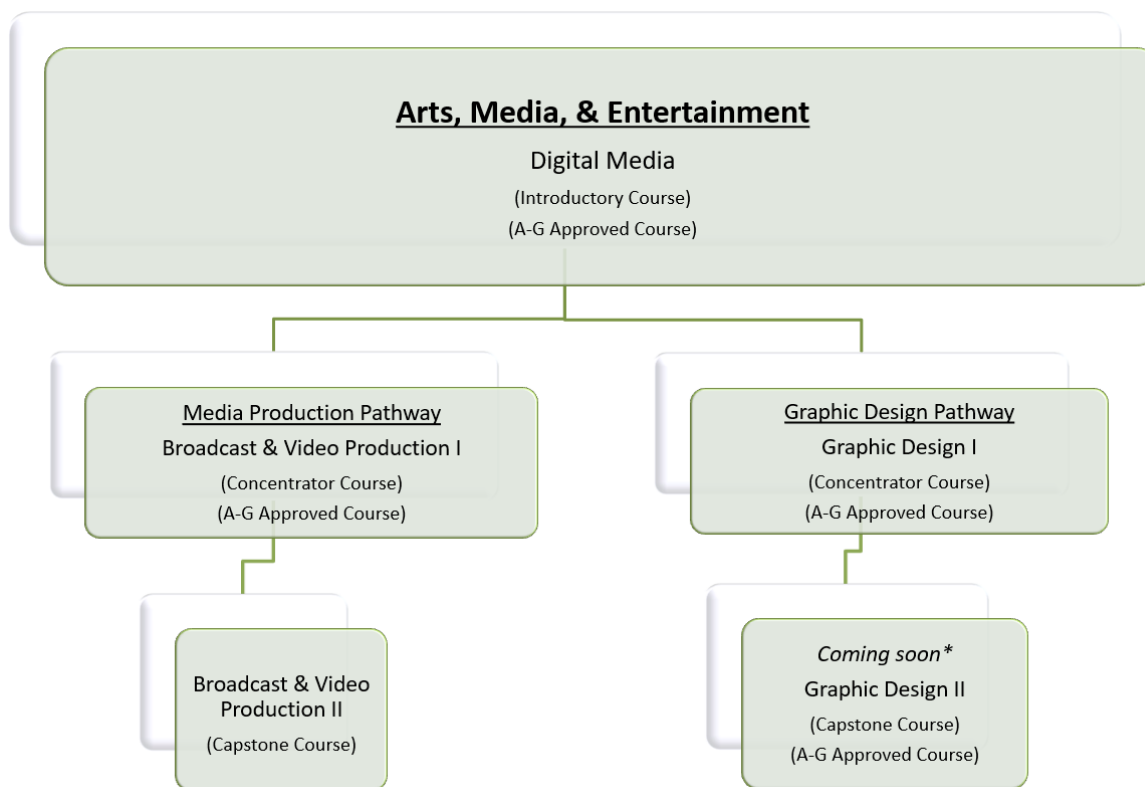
Arts, Media, & Entertainment

Digital Media

(Introductory Course)

(A-G Approved Course)

Media Production Pathway

Broadcast & Video Production I

(Concentrator Course)

(A-G Approved Course)

Broadcast & Video Production II

(Capstone Course)

Graphic Design Pathway

Graphic Design I

(Concentrator Course)

(A-G Approved Course)

Coming soon*

Graphic Design II

(Capstone Course)

(A-G Approved Course)